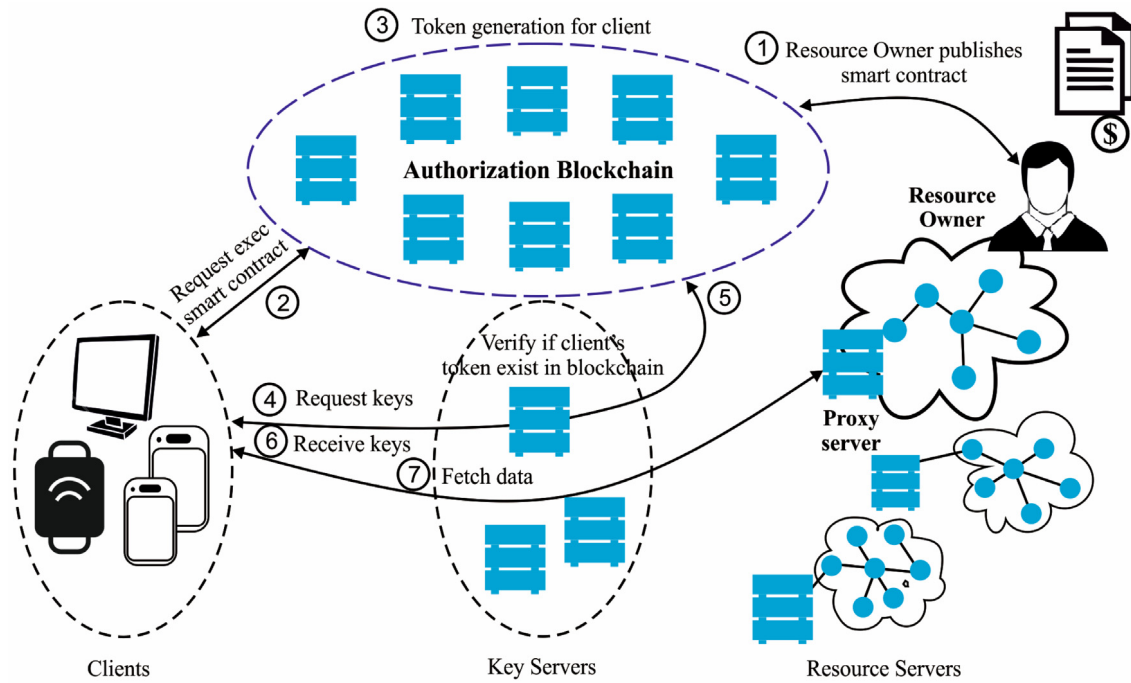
3 Token generation for client

1 Resource Owner publishes smart contract

Authorization Blockchain

Resource Owner

Request exec smart contract

2

5

Verify if client's token exist in blockchain

4 Request keys

6 Receive keys

7 Fetch data

Proxy server

Clients

Key Servers

Resource Servers